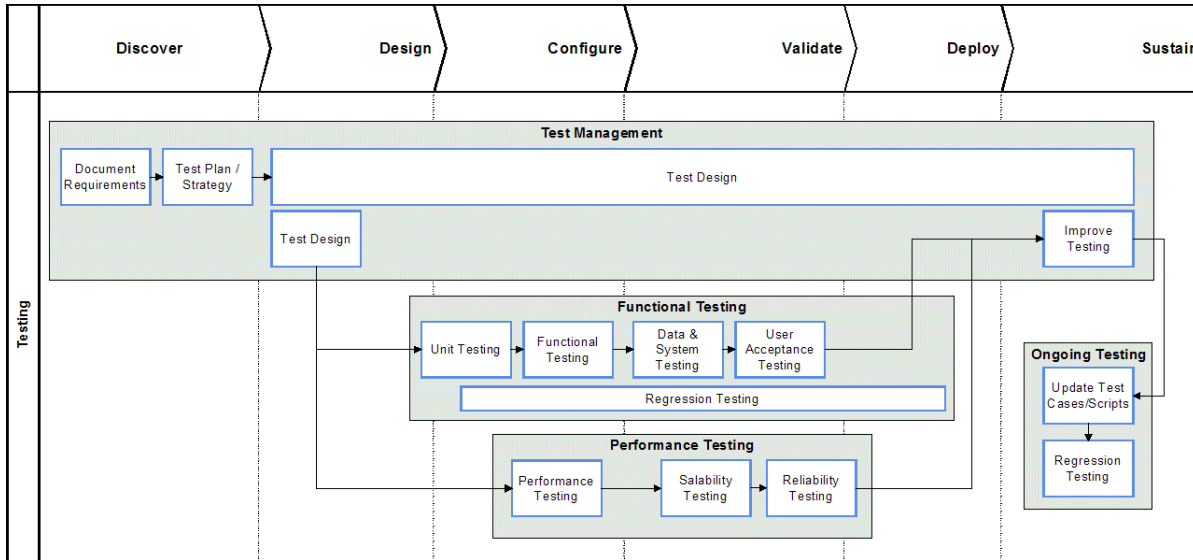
Discover
Design
Configure
Validate
Deploy
Sustai

Testing

Test Management
Document Requirements
Test Plan / Strategy
Test Design
Test Design
Improve Testing

Functional Testing
Unit Testing
Functional Testing
Data & System Testing
User Acceptance Testing
Regression Testing

Performance Testing
Performance Testing
Salability Testing
Reliability Testing

Ongoing Testing
Update Test Cases/Scripts
Regression Testing